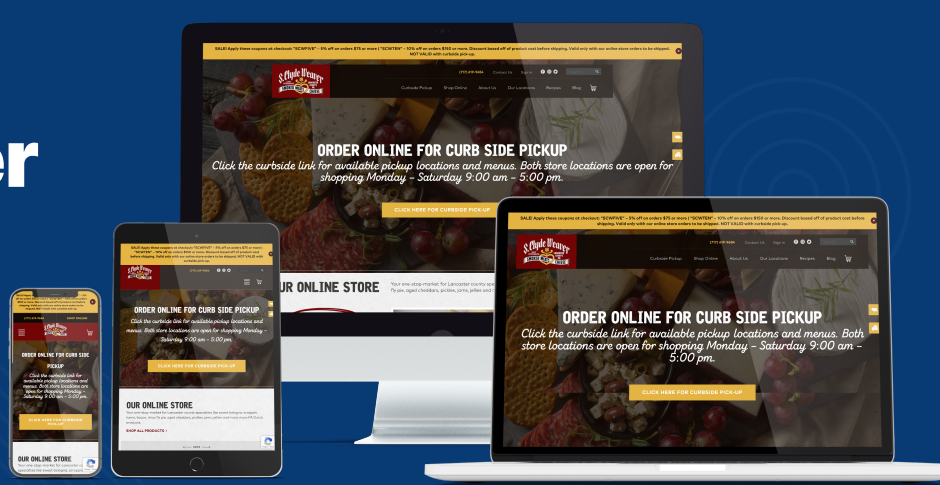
er

SALE! Apply these coupons at checkout: "SCWFIVE" - 5% off on orders $75 or more | "SCWTEN" - 10% off on orders $150 or more. Discount based off of product cost before shipping. Valid only with our online store orders to be shipped. NOT VALID with curbside pick-up.

S. Clyde Weaver

(717) 419-9484 Contact Us

Curbside Pickup Shop Online About Us Our Locations Recipes Blog

ORDER ONLINE FOR CURB SIDE PICKUP

Click the curbside link for available pickup locations and menus. Both store locations are open for shopping Monday - Saturday 9:00 am - 5:00 pm.

CLICK HERE FOR CURBSIDE PICK-UP

UR ONLINE STORE

Your one-stop-market for Lancaster county spe... Fly-pie, aged cheddars, pickles, jams, jellies and...

SALE! Apply these coupons at checkout: "SCWFIVE" - 5% off on orders $75 or more | "SCWTEN" - 10% off on orders $150 or more. Discount based off of product cost before shipping. Valid only with our online store orders to be shipped. NOT VALID with curbside pick-up.

(717) 419-9484 Contact Us Locations

Curbside Pickup Shop Online About Us Our Locations Recipes Blog

ORDER ONLINE FOR CURB SIDE PICKUP

Click the curbside link for available pickup locations and menus. Both store locations are open for shopping Monday - Saturday 9:00 am - 5:00 pm.

CLICK HERE FOR CURBSIDE PICK-UP

ORDER ONLINE FOR CURB SIDE PICKUP

Click the curbside link for available pickup locations and menus. Both store locations are open for shopping Monday - Saturday 9:00 am - 5:00 pm.

CLICK HERE FOR CURBSIDE PICKUP

OUR ONLINE STORE

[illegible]

SHOP ALL PRODUCTS >

(717) 419-9484 SHOP ONLINE

ORDER ONLINE FOR CURB SIDE PICKUP

Click the curbside link for available pickup locations and menus. Both store locations are open for shopping Monday - Saturday 9:00 am - 5:00 pm.

CLICK HERE FOR CURBSIDE PICK-UP

OUR ONLINE STORE

Your one-stop-market for Lancaster co... specialties the sweet bologna, pressed...